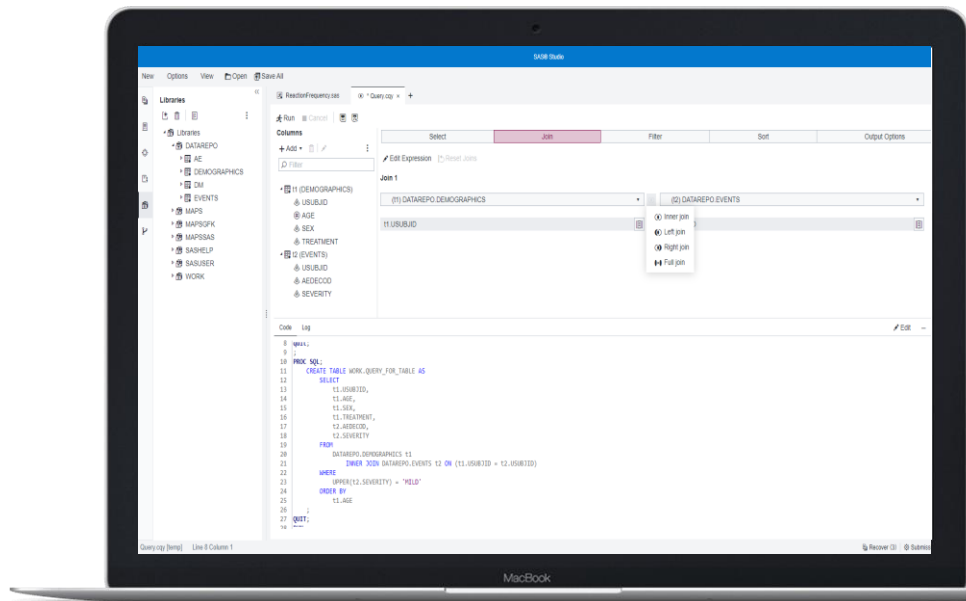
SAS® Studio

New Options View Open Save All

Libraries

Libraries
DATAREPO
AE
DEMOGRAPHICS
DM
EVENTS
MAPS
MAPSGFK
MAPSSAS
SASHELP
SASUSER
WORK

ReactionFrequency.sas * Query.cqy

Run Cancel

Columns

Add

Filter

t1 (DEMOGRAPHICS)
USUBJID
AGE
SEX
TREATMENT
t2 (EVENTS)
USUBJID
AEDECOD
SEVERITY

| Select | Join | Filter | Sort | Output Options |
|---|---|---|---|---|

Edit Expression Reset Joins

Join 1

(t1) DATAREPO.DEMOGRAPHICS

(t2) DATAREPO.EVENTS

t1.USUBJID

Inner join
Left join
Right join
Full join

Code Log

Edit

8 %mend;
9 ;
10 PROC SQL;
11 CREATE TABLE WORK.QUERY_FOR_TABLE AS
12 SELECT
13 t1.USUBJID,
14 t1.AGE,
15 t1.SEX,
16 t1.TREATMENT,
17 t2.AEDECOD,
18 t2.SEVERITY
19 FROM
20 DATAREPO.DEMOGRAPHICS t1
21 INNER JOIN DATAREPO.EVENTS t2 ON (t1.USUBJID = t2.USUBJID)
22 WHERE
23 UPPER(t2.SEVERITY) = 'MILD'
24 ORDER BY
25 t1.AGE
26 ;
27 QUIT;

Query.cqy [temp] Line 8 Column 1

Recover (3) Submiss

MacBook